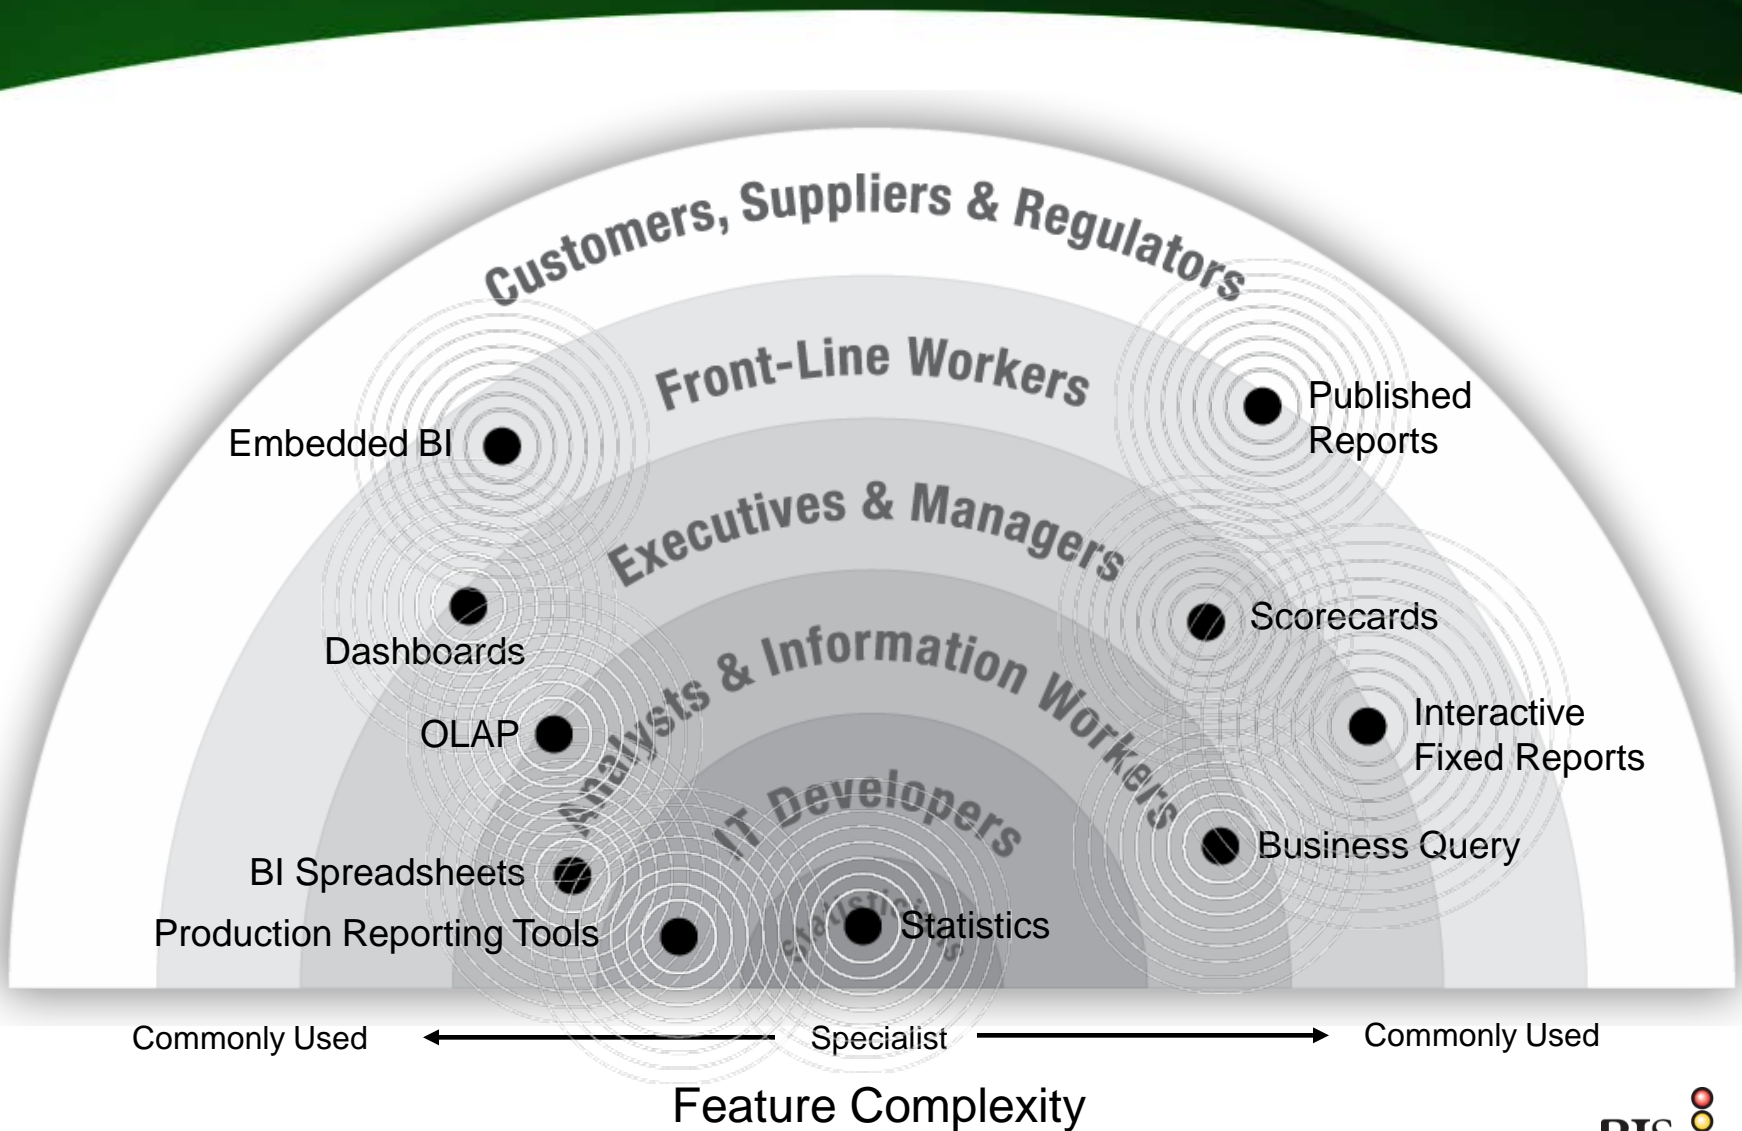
Customers, Suppliers & Regulators

Front-Line Workers

Executives & Managers

Analysts & Information Workers

IT Developers

Statisticians

Embedded BI

Published Reports

Dashboards

Scorecards

OLAP

Interactive Fixed Reports

BI Spreadsheets

Business Query

Production Reporting Tools

Statistics

Commonly Used

Specialist

Commonly Used

Feature Complexity

BIS